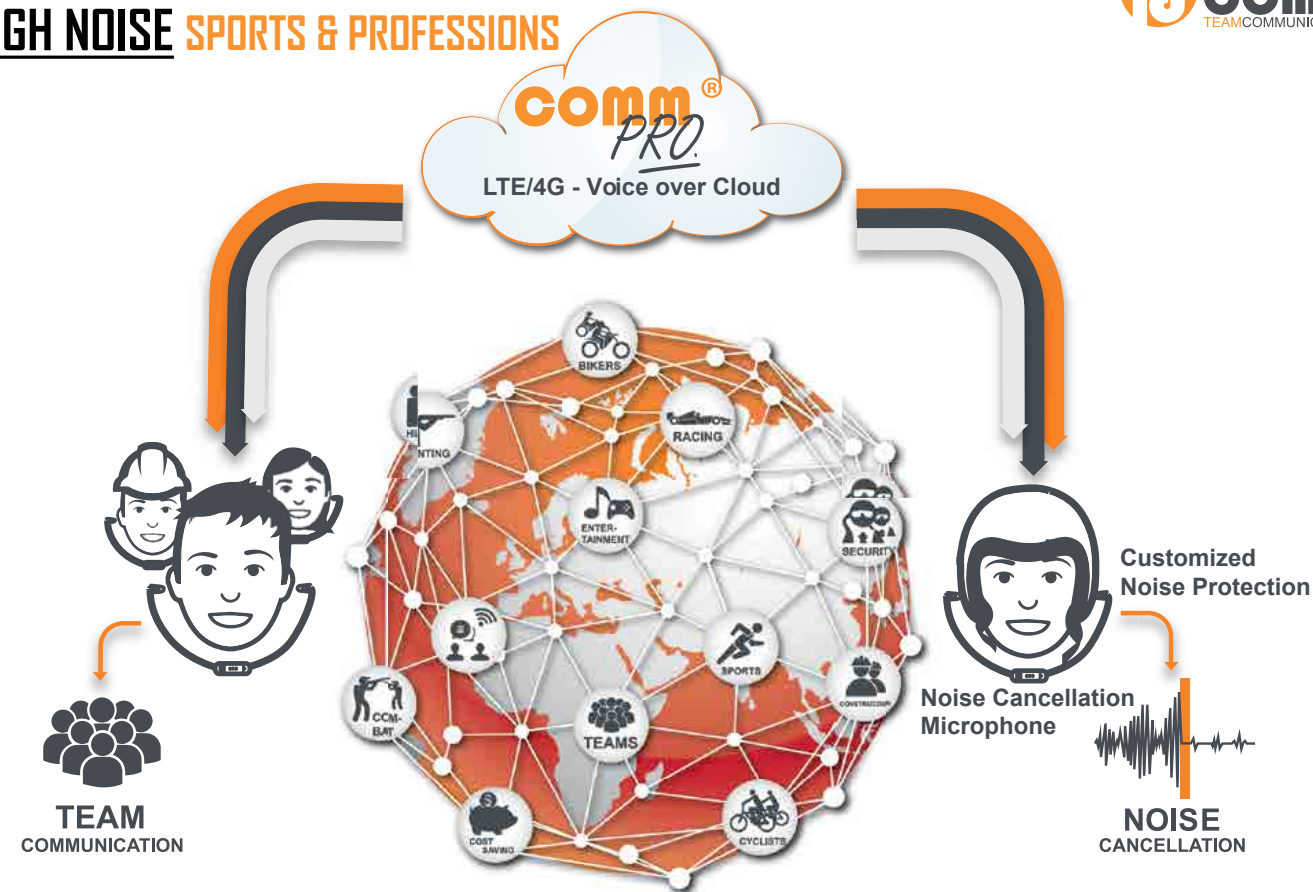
GH NOISE SPORTS & PROFESSIONS

TEAMCOMMUNIC

COMM® PRO.

LTE/4G - Voice over Cloud

BIKERS

HU NTING

RACING

ENTER-TAINMENT

SECURITY

SPORTS

CONSTRUCTION

COM-BAT

TEAMS

COST SAVING

CYCLISTS

Customized Noise Protection

Noise Cancellation Microphone

TEAM COMMUNICATION

NOISE CANCELLATION